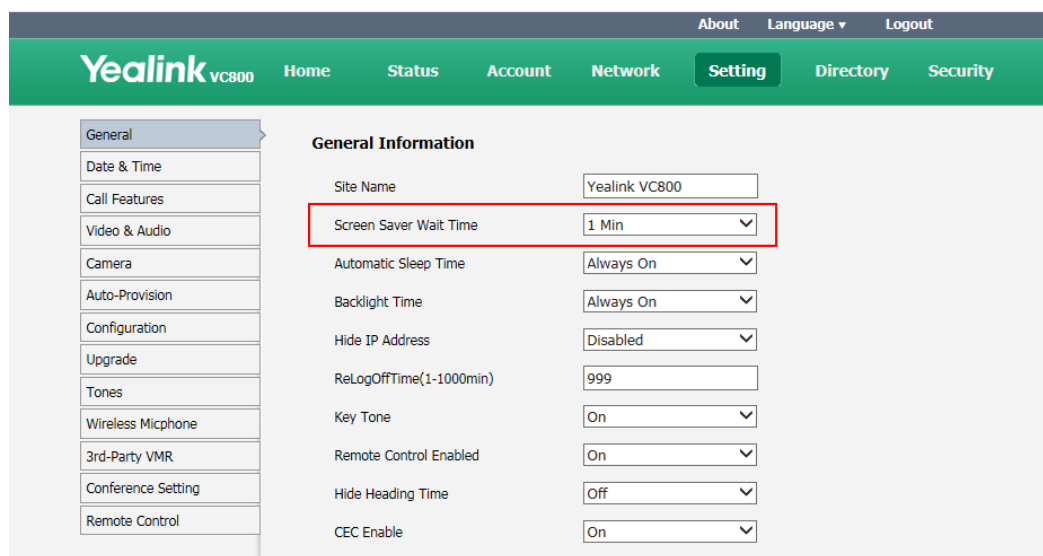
About Language ▾ Logout

Yealink VC800 Home Status Account Network Setting Directory Security

General
Date & Time
Call Features
Video & Audio
Camera
Auto-Provision
Configuration
Upgrade
Tones
Wireless Micphone
3rd-Party VMR
Conference Setting
Remote Control

General Information

| | |
|---|---|
| Site Name | Yealink VC800 |
| Screen Saver Wait Time | 1 Min |
| Automatic Sleep Time | Always On |
| Backlight Time | Always On |
| Hide IP Address | Disabled |
| ReLogOffTime(1-1000min) | 999 |
| Key Tone | On |
| Remote Control Enabled | On |
| Hide Heading Time | Off |
| CEC Enable | On |